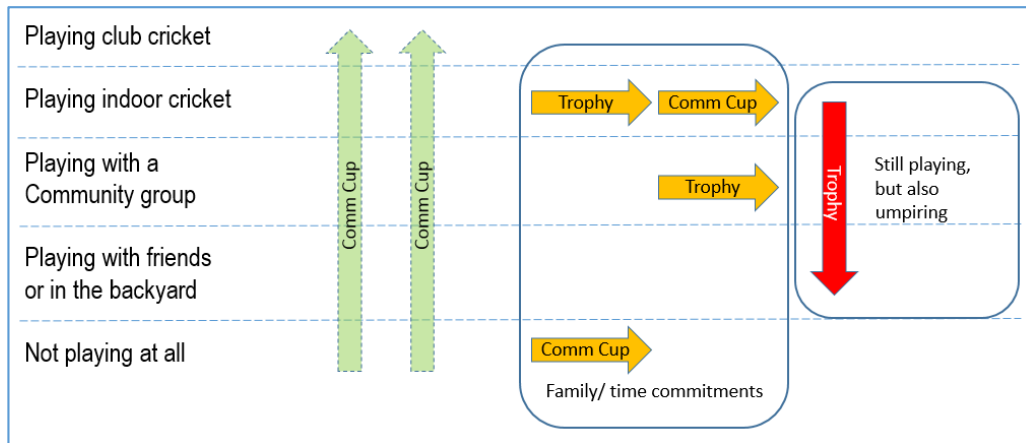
Playing club cricket

Playing indoor cricket

Playing with a Community group

Playing with friends or in the backyard

Not playing at all

Comm Cup

Comm Cup

Trophy

Comm Cup

Trophy

Comm Cup

Family/ time commitments

Trophy

Still playing, but also umpiring